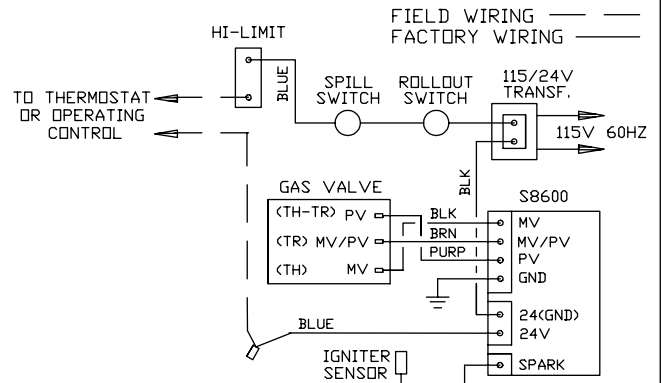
FIELD WIRING
FACTORY WIRING

HI-LIMIT

BLUE

SPILL SWITCH

ROLLOUT SWITCH

115/24V TRANSF.

115V 60HZ

TO THERMOSTAT OR OPERATING CONTROL

BLK

GAS VALVE

(TH-TR) PV

(TR) MV/PV

(TH) MV

BLK

BRN

PURP

S8600

MV

MV/PV

PV

GND

24(GND)

24V

BLUE

IGNITER SENSOR

SPARK